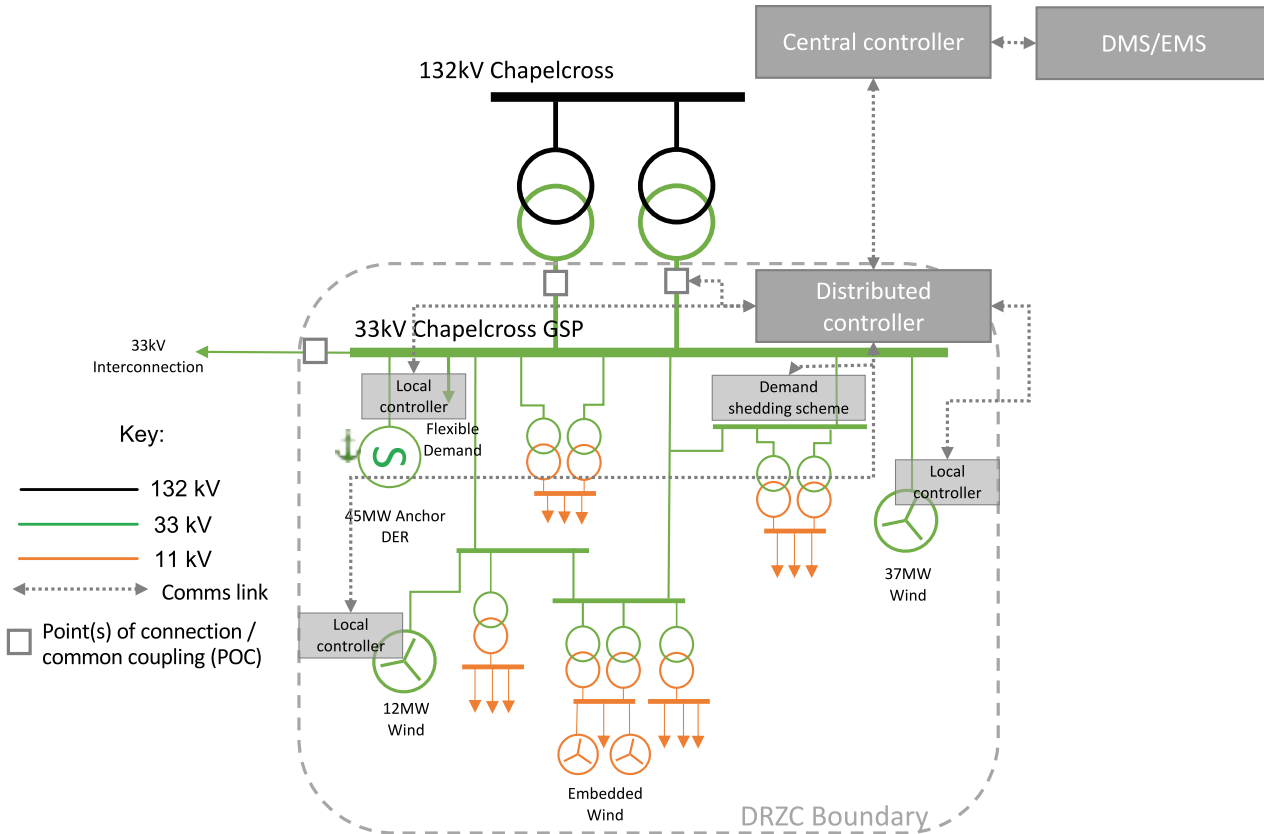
Central controller

DMS/EMS

132kV Chapelcross

Distributed controller

33kV Chapelcross GSP

33kV Interconnection

Local controller

Flexible Demand

Demand shedding scheme

Key:

132 kV

33 kV

11 kV

Comms link

Point(s) of connection / common coupling (POC)

45MW Anchor DER

Local controller

37MW Wind

Local controller

12MW Wind

Embedded Wind

DRZC Boundary